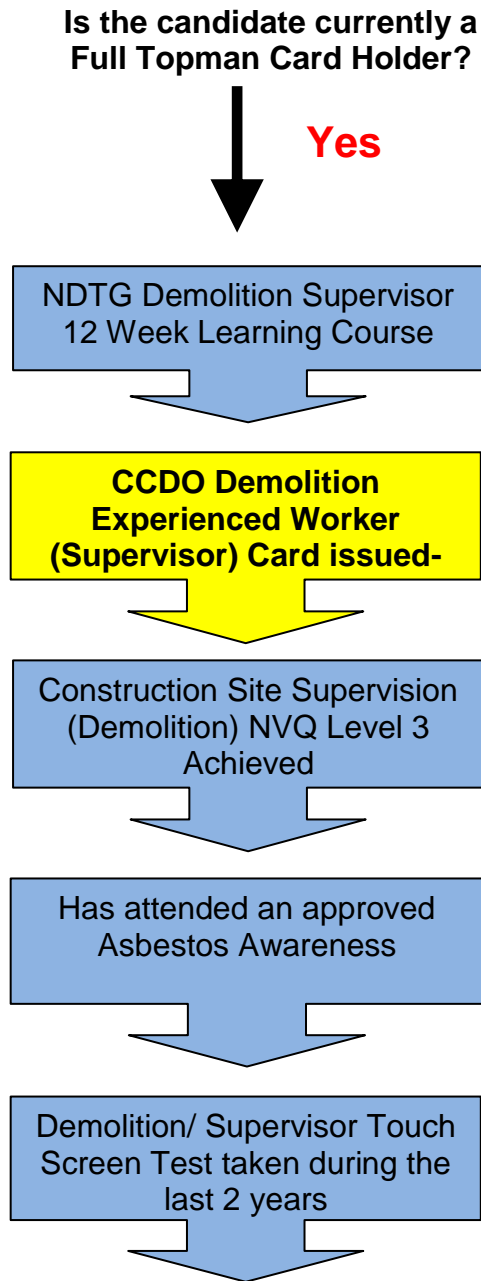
Is the candidate currently a Full Topman Card Holder?

Yes

NDTG Demolition Supervisor 12 Week Learning Course

CCDO Demolition Experienced Worker (Supervisor) Card issued-

Construction Site Supervision (Demolition) NVQ Level 3 Achieved

Has attended an approved Asbestos Awareness

Demolition/ Supervisor Touch Screen Test taken during the last 2 years